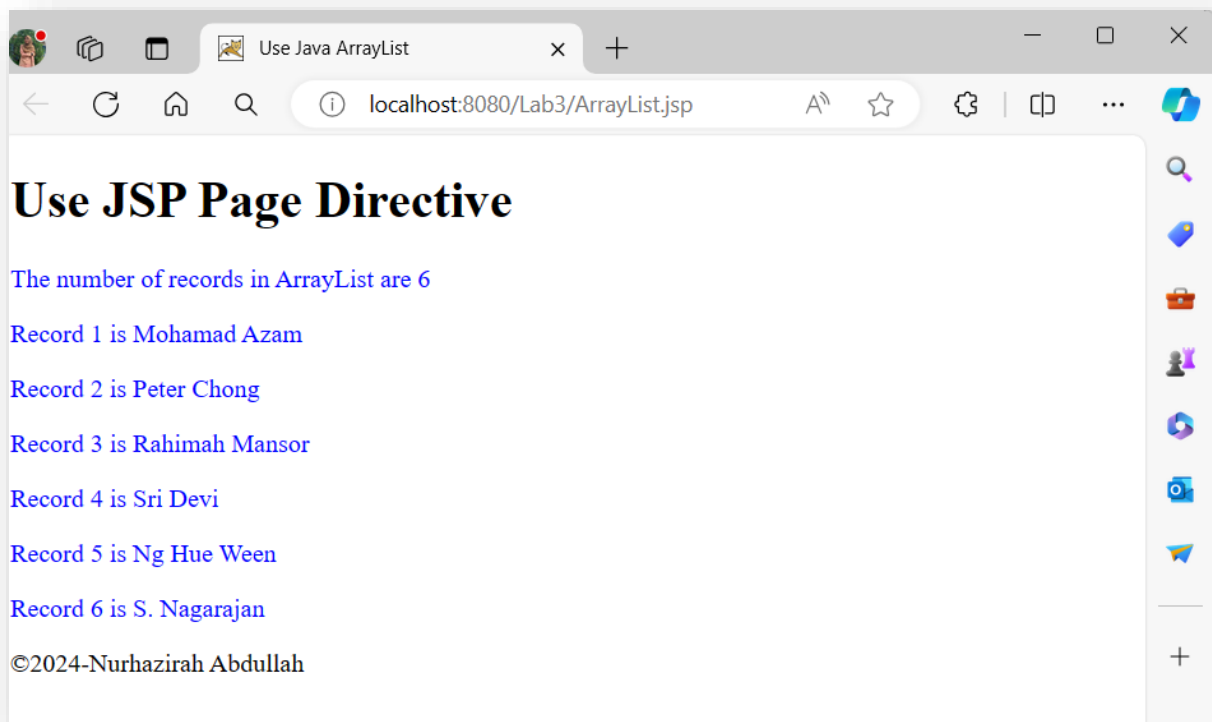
Use Java ArrayList

localhost:8080/Lab3/ArrayList.jsp

# Use JSP Page Directive

The number of records in ArrayList are 6

Record 1 is Mohamad Azam

Record 2 is Peter Chong

Record 3 is Rahimah Mansor

Record 4 is Sri Devi

Record 5 is Ng Hue Ween

Record 6 is S. Nagarajan

©2024-Nurhazirah Abdullah